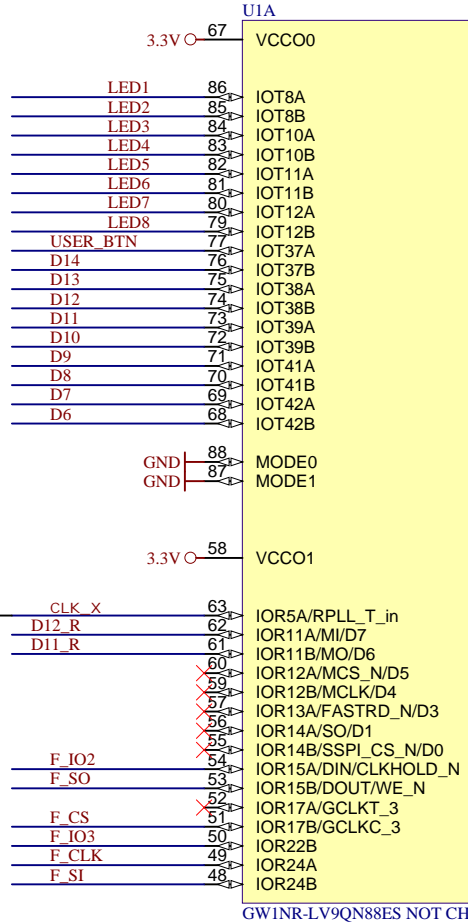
U1A

3.3V 67 VCCO0

LED1 86 IOT8A
LED2 85 IOT8B
LED3 84 IOT10A
LED4 83 IOT10B
LED5 82 IOT11A
LED6 81 IOT11B
LED7 80 IOT12A
LED8 79 IOT12B
USER_BTN 77 IOT37A
D14 76 IOT37B
D13 75 IOT38A
D12 74 IOT38B
D11 73 IOT39A
D10 72 IOT39B
D9 71 IOT41A
D8 70 IOT41B
D7 69 IOT42A
D6 68 IOT42B

GND 88 MODE0
GND 87 MODE1

3.3V 58 VCCO1

CLK_X 63 IOR5A/RPLL_T_in
D12_R 62 IOR11A/MI/D7
D11_R 61 IOR11B/MO/D6
60 IOR12A/MCS_N/D5
59 IOR12B/MCLK/D4
57 IOR13A/FASTRD_N/D3
56 IOR14A/SO/D1
55 IOR14B/SSPI_CS_N/D0
F_IO2 54 IOR15A/DIN/CLKHOLD_N
F_SO 53 IOR15B/DOUT/WE_N
52 IOR17A/GCLKT_3
F_CS 51 IOR17B/GCLKC_3
F_IO3 50 IOR22B
F_CLK 49 IOR24A
F_SI 48 IOR24B

GW1NR-LV9QN88ES NOT CH